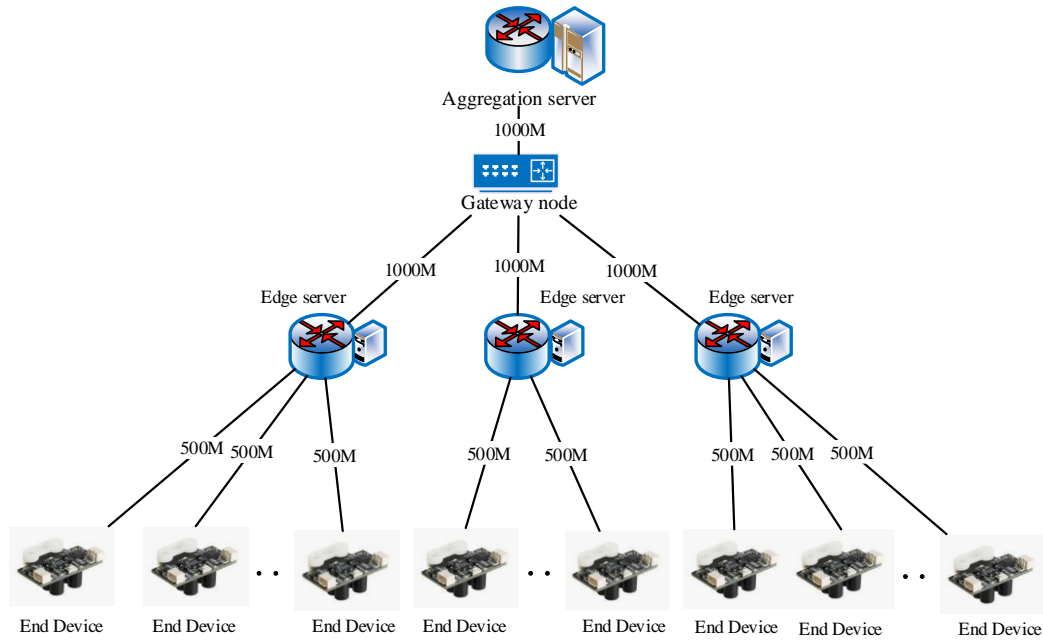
Aggregation server

1000M

Gateway node

1000M
1000M
1000M

Edge server
Edge server
Edge server

500M
500M
500M
500M
500M
500M
500M
500M

End Device
End Device
. .
End Device
End Device
. .
End Device
End Device
End Device
. .
End Device